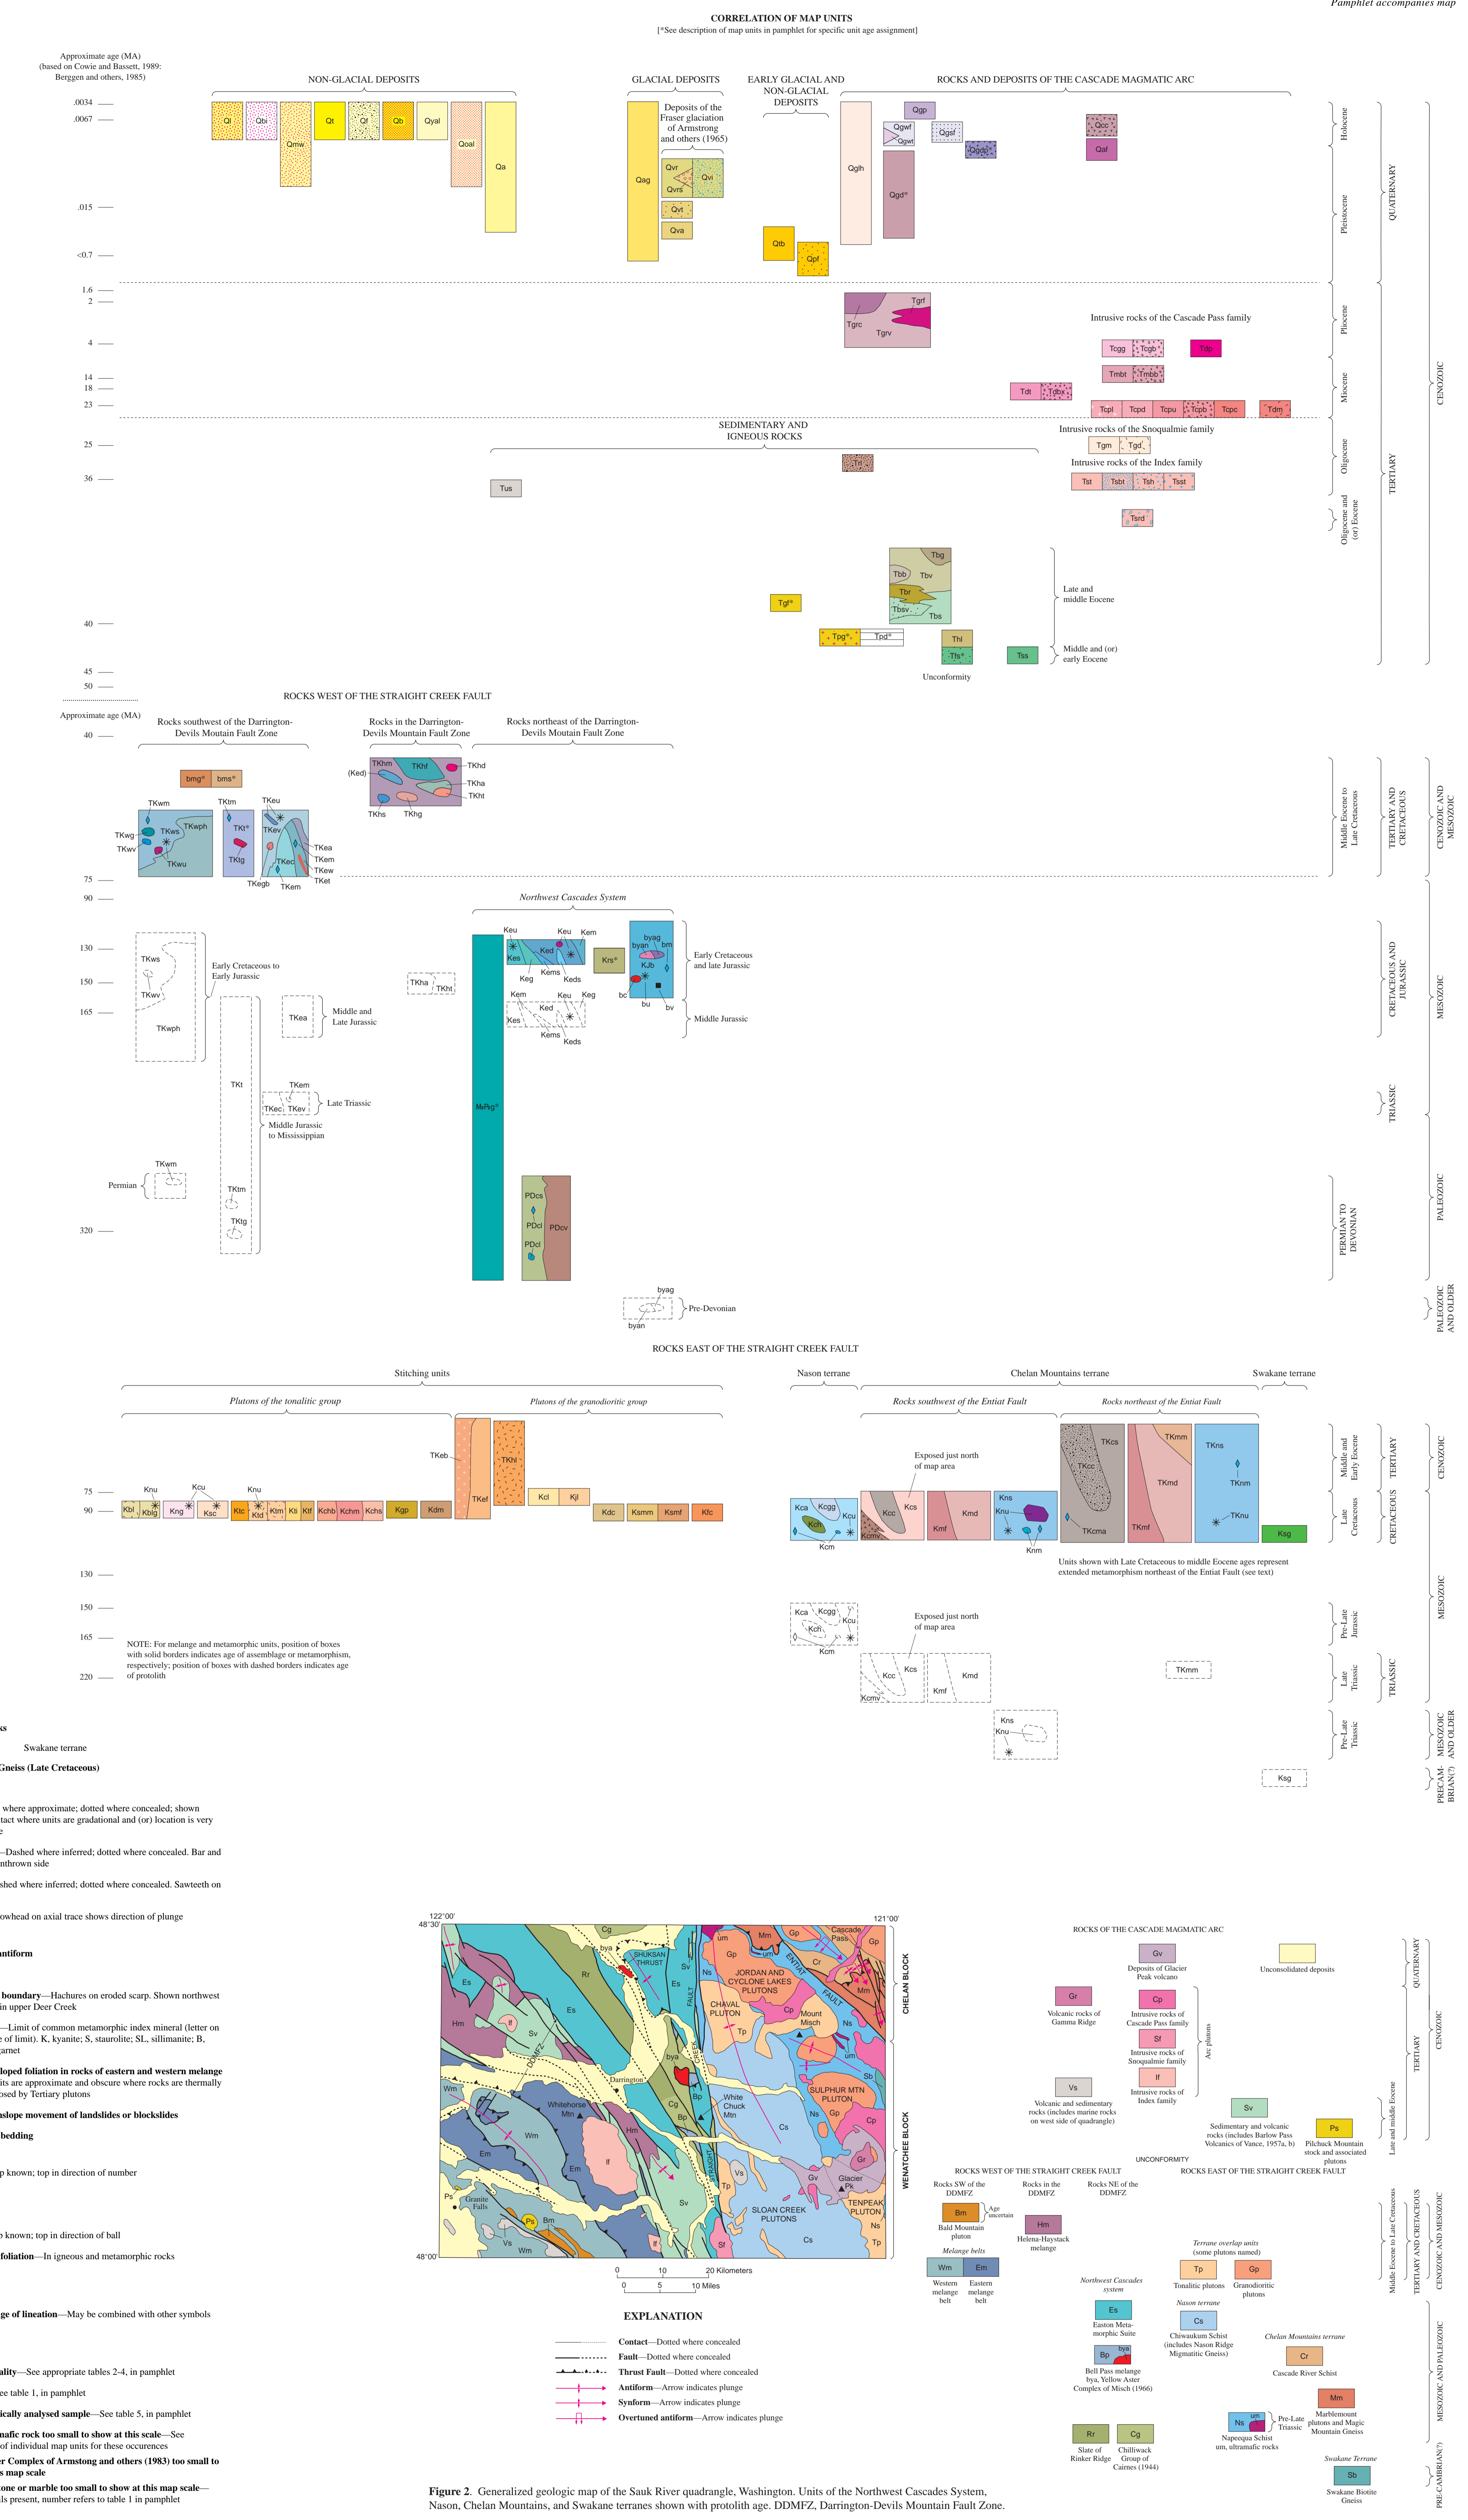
Pamphlet accompanies map

CORRELATION OF MAP UNITS
[*See description of map units in pamphlet for specific unit age assignment]

Approximate age (MA) (based on Cowie and Bassett, 1989: Berggen and others, 1985)

NON-GLACIAL DEPOSITS

GLACIAL DEPOSITS

EARLY GLACIAL AND NON-GLACIAL DEPOSITS

ROCKS AND DEPOSITS OF THE CASCADE MAGMATIC ARC

.0034
.0067
.015
<0.7
1.6
2
4
14
18
23
25
36
40
45
50

Ql Qbl Qmw Qt Qf Qb Qyal Qoal Qa

Qag Deposits of the Fraser glaciation of Armstrong and others (1965) Qvr Qvi Qvrs Qvt Qva

Qtb Qpf

Qglh Qgp Qgwf Qgwt Qgsf Qgdp Qgd* Qcn Qaf

Holocene Pleistocene QUATERNARY

Tgrf Tgrc Tgrv

Intrusive rocks of the Cascade Pass family
Tcgg Tcgb Tdp Tmbt Tmbb Tdt Tdbx Tcpl Tcpd Tcpu Tcpb Tcpc Tdm

Pliocene Miocene CENOZOIC TERTIARY

SEDIMENTARY AND IGNEOUS ROCKS

Intrusive rocks of the Snoqualmie family
Tgm Tgd
Intrusive rocks of the Index family
Tst Tsbt Tsh Tsst
Tsrd
Ttr
Tus

Oligocene Oligocene and (or) Eocene

Tbg Tbb Tbv Tbr Tbsv Tbs Tgf* Tpg* Tpd* Thl Tfs* Tss

Late and middle Eocene
Middle and (or) early Eocene
Unconformity

ROCKS WEST OF THE STRAIGHT CREEK FAULT

Approximate age (MA)
40
75
90
130
150
165
320

Rocks southwest of the Darrington-Devils Moutain Fault Zone
Rocks in the Darrington-Devils Mountain Fault Zone
Rocks northeast of the Darrington-Devils Moutain Fault Zone

bmg* bms*
(Ked) TKhm TKhf TKhd TKha TKht TKhs TKhg

TKwm TKtm TKeu TKwg TKws TKwph TKt* TKev TKwv TKwu TKtg TKec TKea TKem TKew TKet TKegb TKem

Middle Eocene to Late Cretaceous TERTIARY AND CRETACEOUS CENOZOIC AND MESOZOIC

Northwest Cascades System

TKws TKwv TKwph Early Cretaceous to Early Jurassic
TKha TKht
TKea Middle and Late Jurassic
TKt TKem TKec TKev Late Triassic Middle Jurassic to Mississippian
Permian TKwm TKtm TKtg

Keu Kem Kes Ked Keg Kems Keds Krs* byag byan bm KJb bc bu bv
Kem Keu Keg Kes Ked Kems Keds
Early Cretaceous and late Jurassic
Middle Jurassic

MzPzg*
PDcs PDcl PDcl PDcv
byag byan Pre-Devonian

CRETACEOUS AND JURASSIC MESOZOIC TRIASSIC PALEOZOIC PERMIAN TO DEVONIAN PALEOZOIC AND OLDER

ROCKS EAST OF THE STRAIGHT CREEK FAULT

Stitching units
Plutons of the tonalitic group
Plutons of the granodioritic group
Nason terrane
Chelan Mountains terrane
Rocks southwest of the Entiat Fault
Rocks northeast of the Entiat Fault
Swakane terrane

75
90
130
150
165
220

Kbl Knu Kblg Kng Kcu Ksc Knu Ktc Ktd Ktm Ktl Ktf Kchb Kchm Kchs Kgp Kdm
TKeb TKef TKnl Kcl Kjl Kdc Ksmm Ksmf Kfc

Kca Kcgg Kch Kcu Kcm
Exposed just north of map area
Kcc Kcs Kcmv Kmf Kmd Kns Knu Knm
TKcs TKcc TKcma TKmm TKmd TKmf TKns TKnm TKnu Ksg

Units shown with Late Cretaceous to middle Eocene ages represent extended metamorphism northeast of the Entiat Fault (see text)

Middle and Early Eocene TERTIARY CENOZOIC Late Cretaceous CRETACEOUS MESOZOIC

Kca Kcgg Kcu Kch Kcm
Exposed just north of map area
Kcc Kcs Kcmv Kmd Kmf
TKmm
Kns Knu
Ksg

Pre-Late Jurassic Late Triassic TRIASSIC Pre-Late Triassic MESOZOIC AND OLDER PRECAMBRIAN(?)

NOTE: For melange and metamorphic units, position of boxes with solid borders indicates age of assemblage or metamorphism, respectively; position of boxes with dashed borders indicates age of protolith

ks
Swakane terrane
Gneiss (Late Cretaceous)

where approximate; dotted where concealed; shown tact where units are gradational and (or) location is very

—Dashed where inferred; dotted where concealed. Bar and nthrown side

shed where inferred; dotted where concealed. Sawteeth on

owhead on axial trace shows direction of plunge

ntiform

boundary—Hachures on eroded scarp. Shown northwest in upper Deer Creek

—Limit of common metamorphic index mineral (letter on e of limit). K, kyanite; S, staurolite; SL, sillimanite; B, arnet

loped foliation in rocks of eastern and western melange its are approximate and obscure where rocks are thermally osed by Tertiary plutons

slope movement of landslides or blockslides

bedding

p known; top in direction of number

known; top in direction of ball

foliation—In igneous and metamorphic rocks

ge of lineation—May be combined with other symbols

ality—See appropriate tables 2-4, in pamphlet

ee table 1, in pamphlet

ically analysed sample—See table 5, in pamphlet

mafic rock too small to show at this scale—See of individual map units for these occurences

er Complex of Armstong and others (1983) too small to s map scale

one or marble too small to show at this map scale—ls present, number refers to table 1 in pamphlet

122°00' 48°30' 121°00' 48°00'
Cg bya SHUKSAN THRUST Sv um Mm Gp Cascade Pass Gp Es Rr Es Ns JORDAN AND CYCLONE LAKES PLUTONS ENTIAT FAULT Cr Mm Hm lf Sv DDMFZ CHAVAL PLUTON Tp Cp Mount Misch Ns Wm Darrington bya Sb Whitehorse Mtn Bp Cg Bp White Chuck Mtn SULPHUR MTN PLUTON Gp Ns Cp Em Wm Em Hm lf STRAIGHT CREEK FAULT Vs Cs Gr Gv Glacier Pk Ps Granite Falls Ps Bm Vs Wm Sv Tp SLOAN CREEK PLUTONS TENPEAK PLUTON Ns Sf lf Cs Tp
CHELAN BLOCK WENATCHEE BLOCK
0 10 20 Kilometers
0 5 10 Miles

EXPLANATION
Contact—Dotted where concealed
Fault—Dotted where concealed
Thrust Fault—Dotted where concealed
Antiform—Arrow indicates plunge
Synform—Arrow indicates plunge
Overtuned antiform—Arrow indicates plunge

ROCKS OF THE CASCADE MAGMATIC ARC
Gv Deposits of Glacier Peak volcano
Unconsolidated deposits
Gr Volcanic rocks of Gamma Ridge
Cp Intrusive rocks of Cascade Pass family
Sf Intrusive rocks of Snoqualmie family
lf Intrusive rocks of Index family
Arc plutons
Vs Volcanic and sedimentary rocks (includes marine rocks on west side of quadrangle)
Sv Sedimentary and volcanic rocks (includes Barlow Pass Volcanics of Vance, 1957a, b)
Ps Pilchuck Mountain stock and associated plutons
UNCONFORMITY
QUATERNARY CENOZOIC TERTIARY Late and middle Eocene

ROCKS WEST OF THE STRAIGHT CREEK FAULT
ROCKS EAST OF THE STRAIGHT CREEK FAULT
Rocks SW of the DDMFZ
Rocks in the DDMFZ
Rocks NE of the DDMFZ
Bm Age uncertain Bald Mountain pluton
Hm Helena-Haystack melange
Melange belts
Wm Western melange belt
Em Eastern melange belt
Terrane overlap units (some plutons named)
Tp Tonalitic plutons
Gp Granodioritic plutons
Northwest Cascades system
Es Easton Metamorphic Suite
Nason terrane
Cs Chiwaukum Schist (includes Nason Ridge Migmatitic Gneiss)
Chelan Mountains terrane
Cr Cascade River Schist
Bp bya Bell Pass melange bya, Yellow Aster Complex of Misch (1966)
Mm Marblemount plutons and Magic Mountain Gneiss
Ns um Pre-Late Triassic Napeequa Schist um, ultramafic rocks
Rr Slate of Rinker Ridge
Cg Chilliwack Group of Cairnes (1944)
Swakane Terrane
Sb Swakane Biotite Gneiss
Middle Eocene to Late Cretaceous TERTIARY AND CRETACEOUS CENOZOIC AND MESOZOIC MESOZOIC AND PALEOZOIC PRE-CAMBRIAN(?)

Figure 2. Generalized geologic map of the Sauk River quadrangle, Washington. Units of the Northwest Cascades System, Nason, Chelan Mountains, and Swakane terranes shown with protolith age. DDMFZ, Darrington-Devils Mountain Fault Zone.